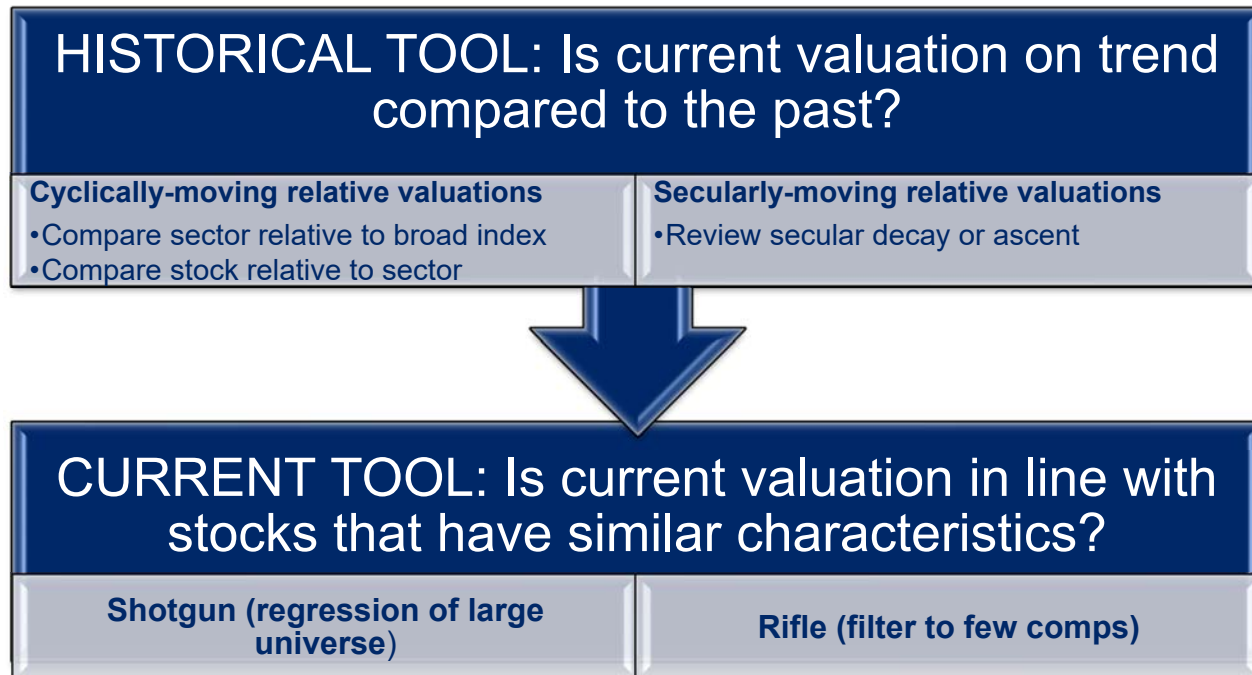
HISTORICAL TOOL: Is current valuation on trend compared to the past?

Cyclically-moving relative valuations
•Compare sector relative to broad index
•Compare stock relative to sector

Secularly-moving relative valuations
•Review secular decay or ascent

CURRENT TOOL: Is current valuation in line with stocks that have similar characteristics?

Shotgun (regression of large universe)

Rifle (filter to few comps)